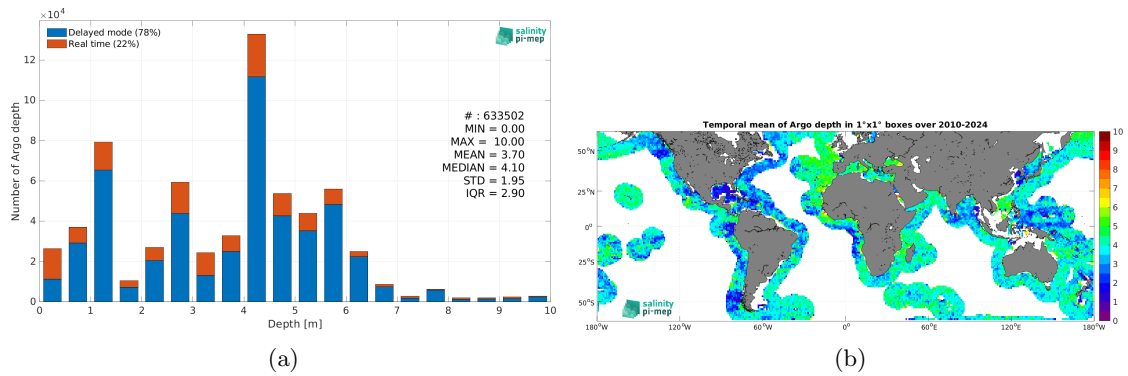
$\times10^4$

Delayed mode (78%)
Real time (22%)

salinity pi-mep

Number of Argo depth

12
10
8
6
4
2
0

# : 633502
MIN = 0.00
MAX = 10.00
MEAN = 3.70
MEDIAN = 4.10
STD = 1.95
IQR = 2.90

0 1 2 3 4 5 6 7 8 9 10

Depth [m]

(a)

Temporal mean of Argo depth in 1°x1° boxes over 2010-2024

50°N
25°N
0°
25°S
50°S

180°W 120°W 60°W 0° 60°E 120°E 180°W

10
9
8
7
6
5
4
3
2
1
0

salinity pi-mep

(b)